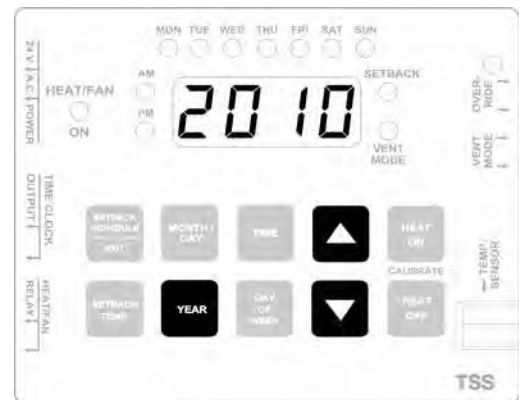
MON TUE WED THU FRI SAT SUN

24 V A.C. POWER

HEAT/FAN

ON

AM

PM

2010

SETBACK

VENT MODE

OVER-RIDE

VENT MODE

TIME CLOCK OUTPUT

SETBACK SCHEDULE EDIT

MONTH / DAY

TIME

HEAT ON

CALIBRATE

TEMP SENSOR

RELAY HEAT/FAN

SETBACK TEMP

YEAR

DAY OF WEEK

HEAT OFF

TSS